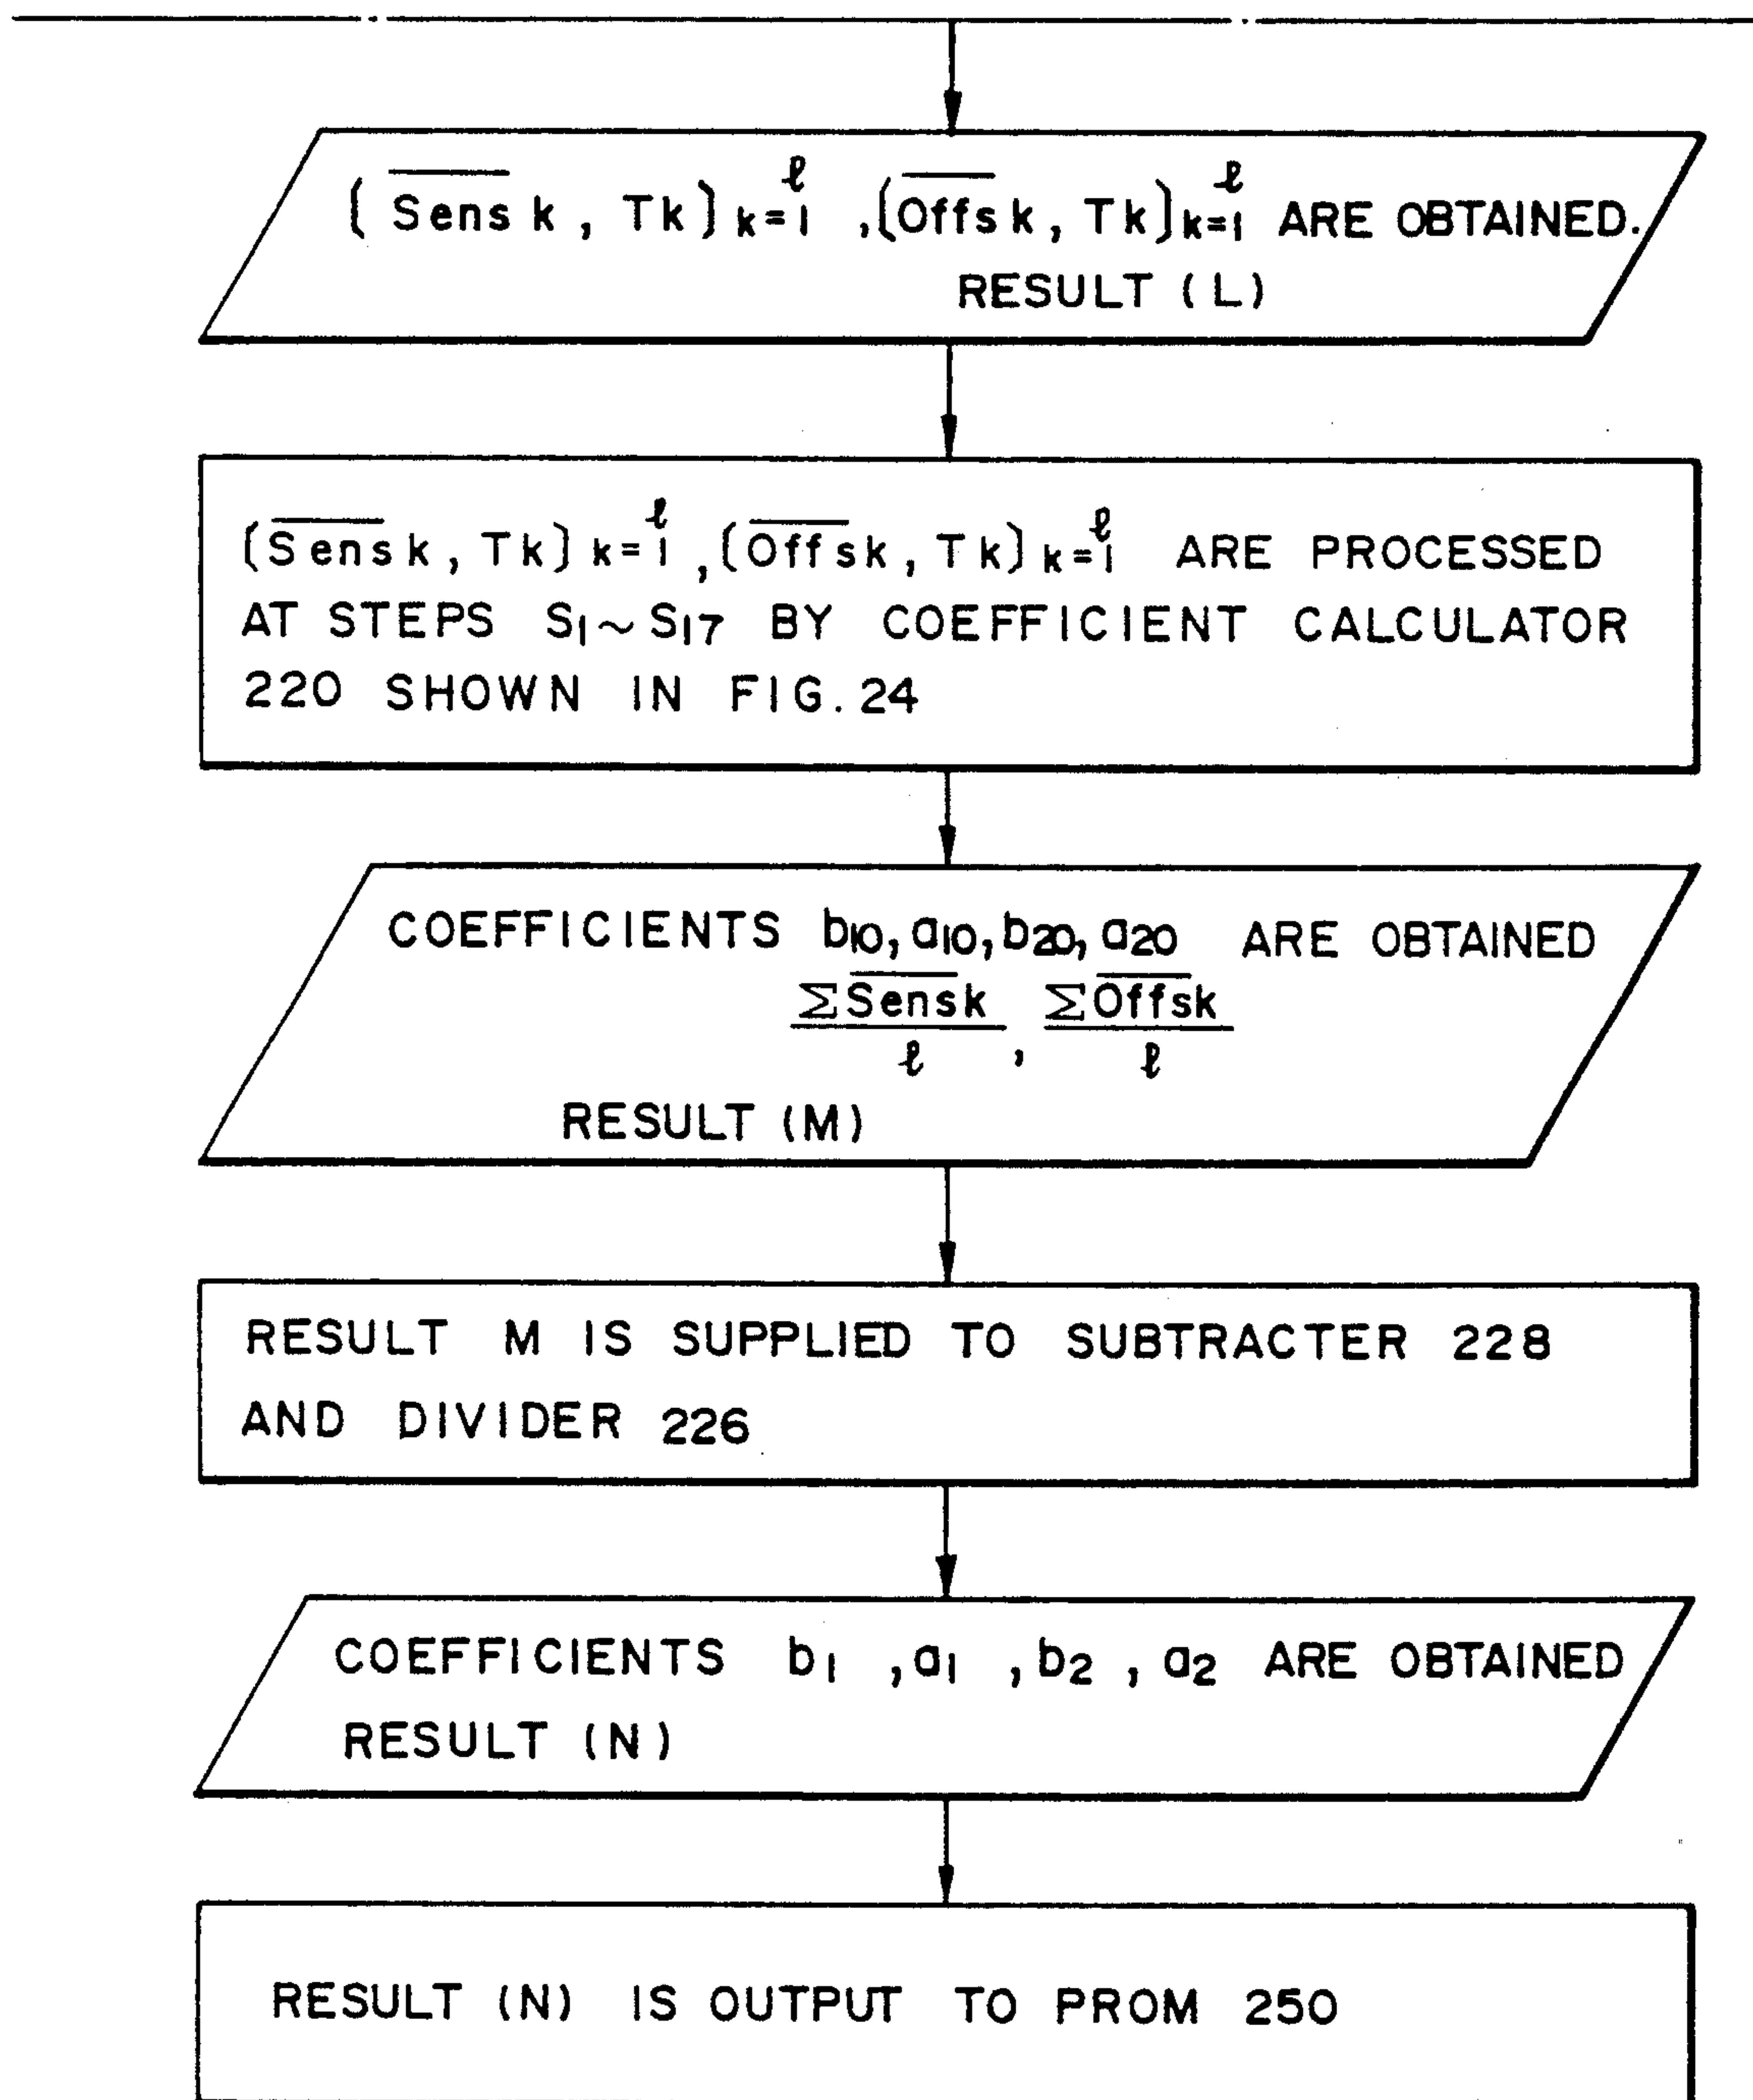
$(\overline{Sens}k, Tk)_{k=1}^{\ell}$, $(\overline{Offs}k, Tk)_{k=1}^{\ell}$ ARE OBTAINED. RESULT (L)

$(\overline{Sens}k, Tk)_{k=1}^{\ell}$, $(\overline{Offs}k, Tk)_{k=1}^{\ell}$ ARE PROCESSED AT STEPS $S_1 \sim S_{17}$ BY COEFFICIENT CALCULATOR 220 SHOWN IN FIG. 24

COEFFICIENTS $b_{10}, a_{10}, b_{20}, a_{20}$ ARE OBTAINED $\frac{\sum \overline{Sens}k}{\ell}$, $\frac{\sum \overline{Offs}k}{\ell}$ RESULT (M)

RESULT M IS SUPPLIED TO SUBTRACTER 228 AND DIVIDER 226

COEFFICIENTS $b_1$, $a_1$, $b_2$, $a_2$ ARE OBTAINED RESULT (N)

RESULT (N) IS OUTPUT TO PROM 250